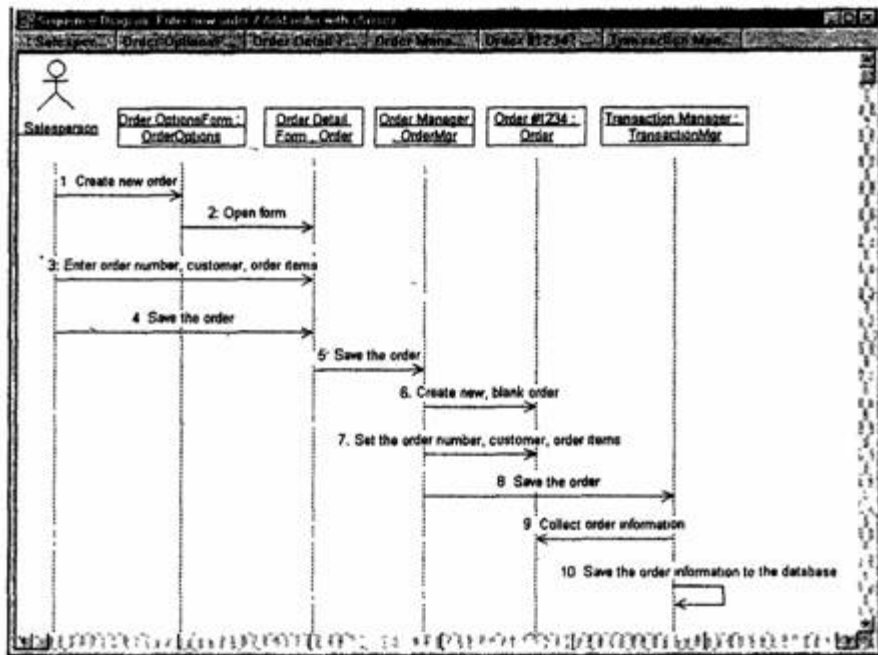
Sequence Diagram: Enter new order / Add order with classes

Salesperson | Order Options... | Order Detail F... | Order Mana... | Order #1234 | Transaction Man...

Salesperson

Order OptionsForm : OrderOptions

Order Detail Form : Order

Order Manager : OrderMgr

Order #1234 : Order

Transaction Manager : TransactionMgr

1: Create new order

2: Open form

3: Enter order number, customer, order items

4: Save the order

5: Save the order

6: Create new, blank order

7: Set the order number, customer, order items

8: Save the order

9: Collect order information

10: Save the order information to the database